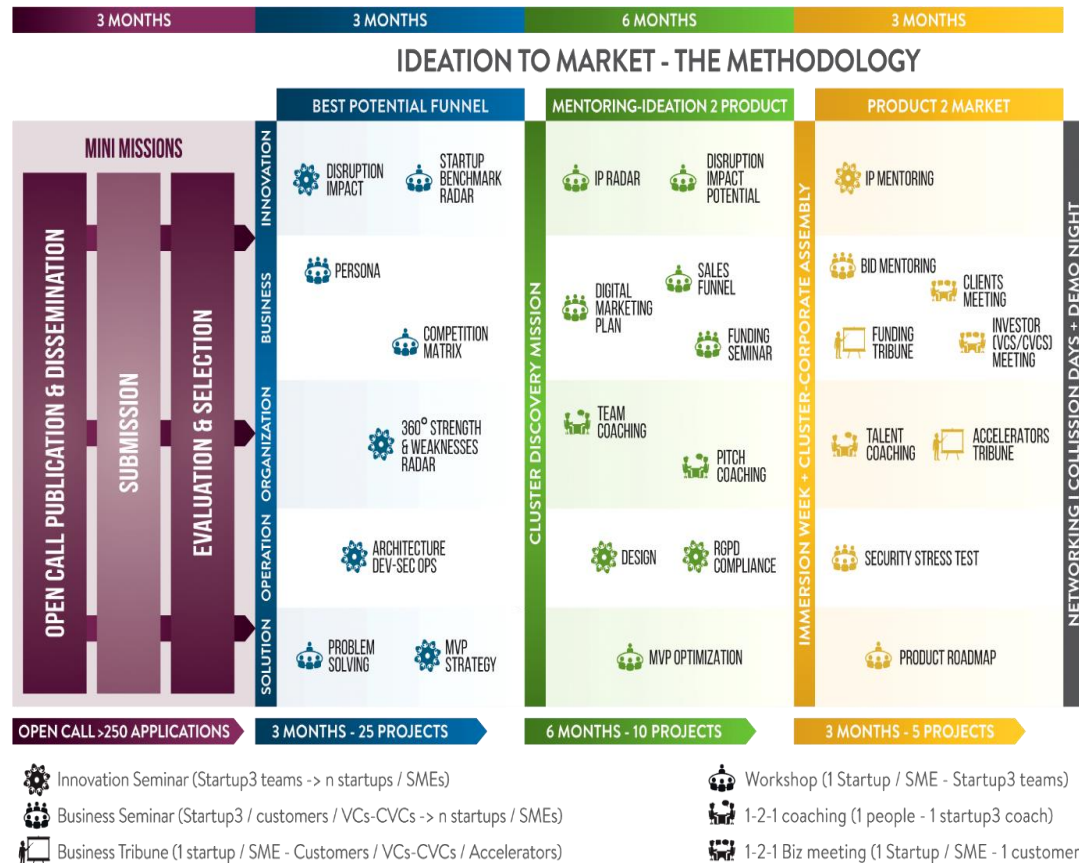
3 MONTHS | 3 MONTHS | 6 MONTHS | 3 MONTHS

IDEATION TO MARKET - THE METHODOLOGY

MINI MISSIONS

OPEN CALL PUBLICATION & DISSEMINATION

SUBMISSION

EVALUATION & SELECTION

BEST POTENTIAL FUNNEL

INNOVATION
DISRUPTION IMPACT
STARTUP BENCHMARK RADAR

BUSINESS
PERSONA
COMPETITION MATRIX

ORGANIZATION
360° STRENGTH & WEAKNESSES RADAR

OPERATION
ARCHITECTURE DEV-SEC OPS

SOLUTION
PROBLEM SOLVING
MVP STRATEGY

CLUSTER DISCOVERY MISSION

MENTORING-IDEATION 2 PRODUCT

IP RADAR
DISRUPTION IMPACT POTENTIAL

DIGITAL MARKETING PLAN
SALES FUNNEL
FUNDING SEMINAR

TEAM COACHING
PITCH COACHING

DESIGN
RGPD COMPLIANCE

MVP OPTIMIZATION

IMMERSION WEEK + CLUSTER-CORPORATE ASSEMBLY

PRODUCT 2 MARKET

IP MENTORING

BID MENTORING
CLIENTS MEETING
FUNDING TRIBUNE
INVESTOR (VCS/CVCS) MEETING

TALENT COACHING
ACCELERATORS TRIBUNE

SECURITY STRESS TEST

PRODUCT ROADMAP

NETWORKING | COLLISION DAYS + DEMO NIGHT

OPEN CALL >250 APPLICATIONS
3 MONTHS - 25 PROJECTS
6 MONTHS - 10 PROJECTS
3 MONTHS - 5 PROJECTS

Innovation Seminar (Startup3 teams -> n startups / SMEs)
Business Seminar (Startup3 / customers / VCs-CVCs -> n startups / SMEs)
Business Tribune (1 startup / SME - Customers / VCs-CVCs / Accelerators)
Workshop (1 Startup / SME - Startup3 teams)
1-2-1 coaching (1 people - 1 startup3 coach)
1-2-1 Biz meeting (1 Startup / SME - 1 customer